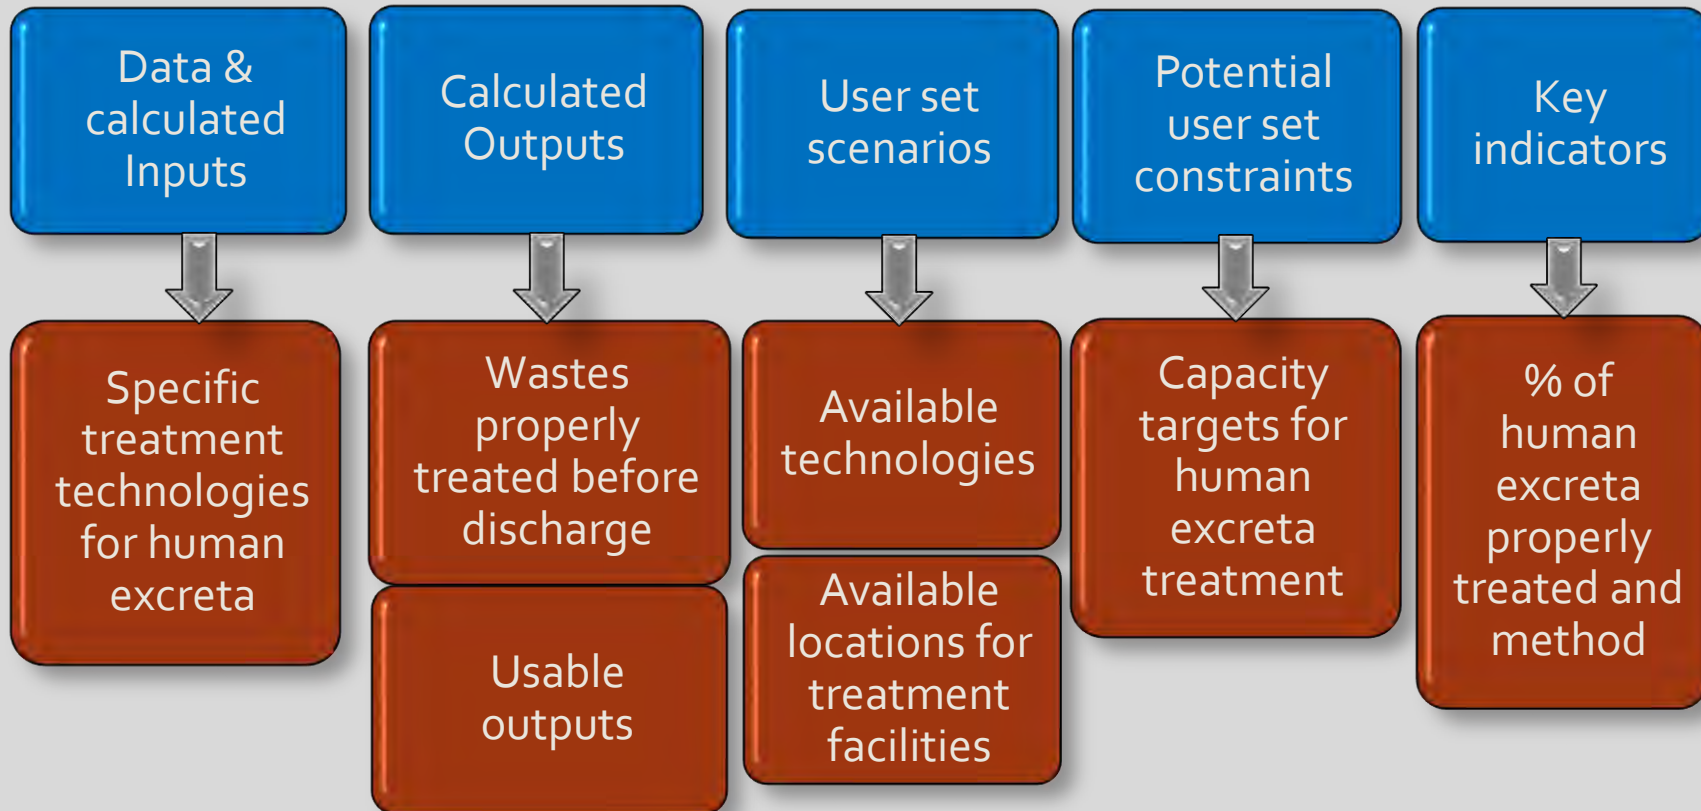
Data & calculated Inputs

Specific treatment technologies for human excreta

Calculated Outputs

Wastes properly treated before discharge

Usable outputs

User set scenarios

Available technologies

Available locations for treatment facilities

Potential user set constraints

Capacity targets for human excreta treatment

Key indicators

% of human excreta properly treated and method